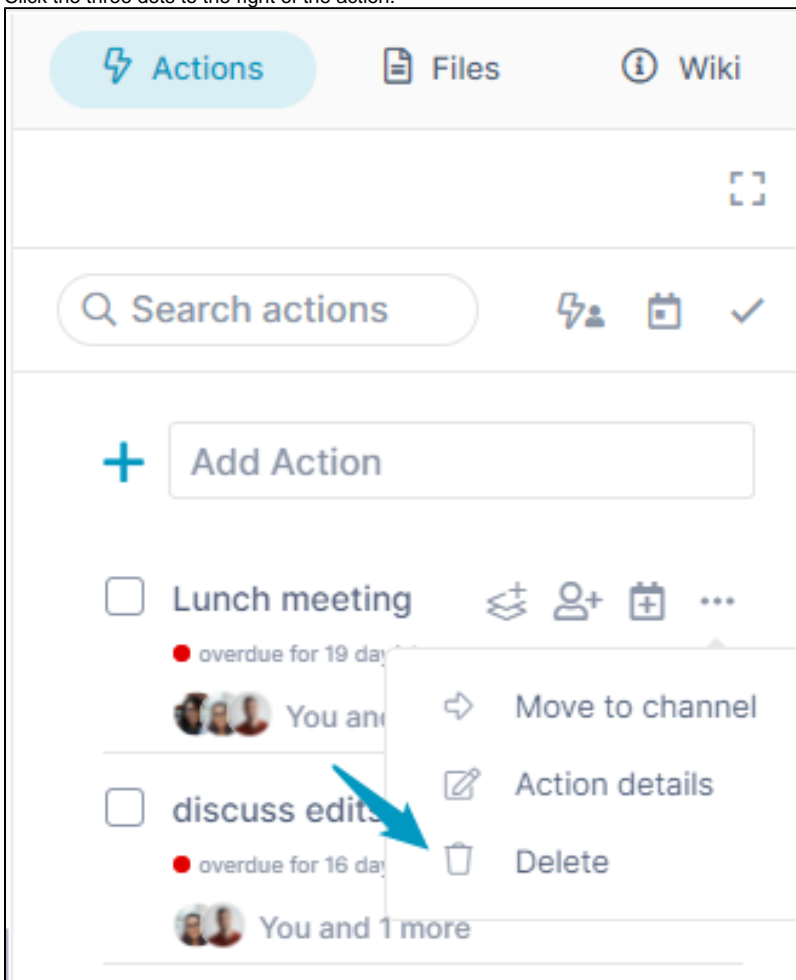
Click the three dots to the right of the action.

Actions Files Wiki

Search actions

Add Action

Lunch meeting
overdue for 19 day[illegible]
You and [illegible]

Move to channel
Action details
Delete

discuss edits
overdue for 16 day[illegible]
You and 1 more